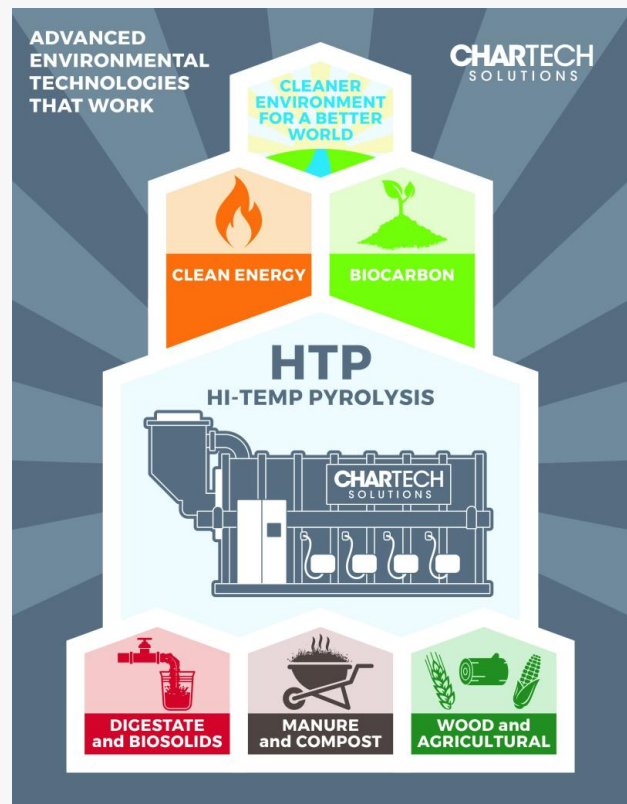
ADVANCED ENVIRONMENTAL TECHNOLOGIES THAT WORK

CHARTECH SOLUTIONS

CLEANER ENVIRONMENT FOR A BETTER WORLD

CLEAN ENERGY

BIOCARBON

HTP
HI-TEMP PYROLYSIS

CHARTECH SOLUTIONS

DIGESTATE and BIOSOLIDS

MANURE and COMPOST

WOOD and AGRICULTURAL